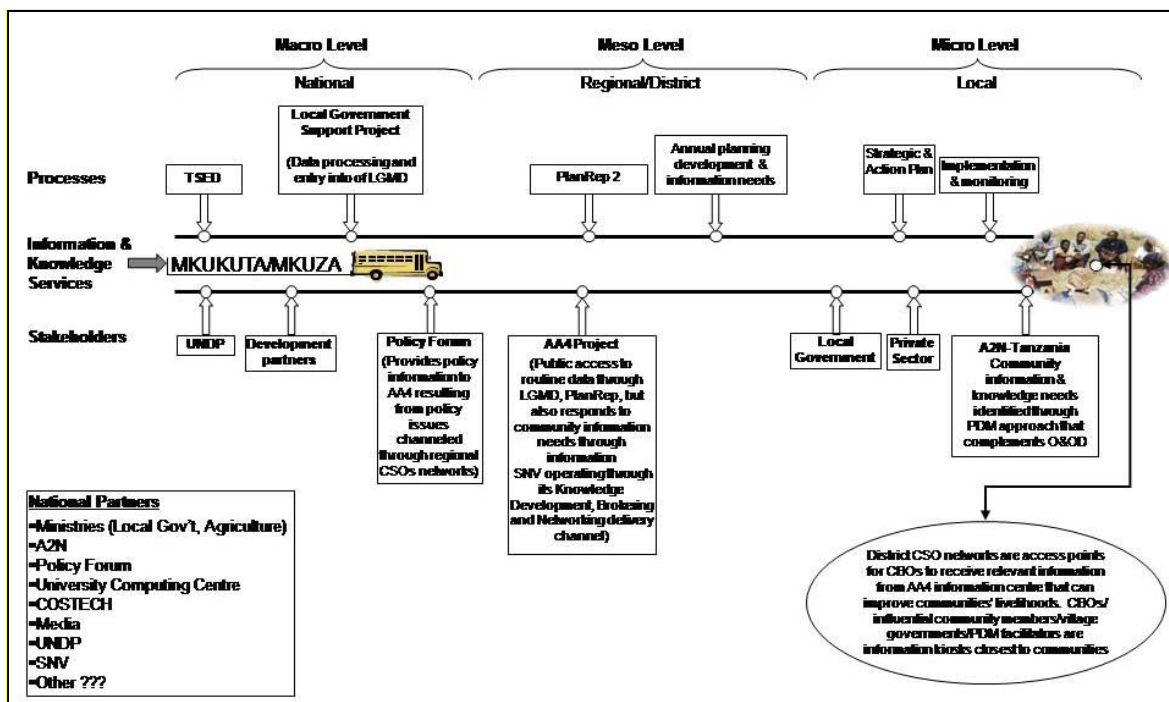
Macro Level

National

Meso Level

Regional/District

Micro Level

Local

Processes

TSED

Local Government Support Project

(Data processing and entry info of LGMD

PlanRep 2

Annual planning development & information needs

Strategic & Action Plan

Implementation & monitoring

Information & Knowledge Services

MKUKUTA/MKUZA

Stakeholders

UNDP

Development partners

Policy Forum (Provides policy information to AA4 resulting from policy issues channeled through regional CSOs networks)

AA4 Project (Public access to routine data through LGMD, PlanRep, but also responds to community information needs through information SNV operating through its Knowledge Development, Brokering and Networking delivery channel)

Local Government

Private Sector

A2N-Tanzania Community information & knowledge needs identified through PDM approach that complements O&OD

National Partners
-Ministries (Local Gov't, Agriculture)
-A2N
-Policy Forum
-University Computing Centre
-COSTECH
-Media
-UNDP
-SNV
-Other ???

District CSO networks are access points for CBOs to receive relevant information from AA4 information centre that can improve communities' livelihoods. CBOs/ influential community members/village governments/PDM facilitators are information kiosks closest to communities